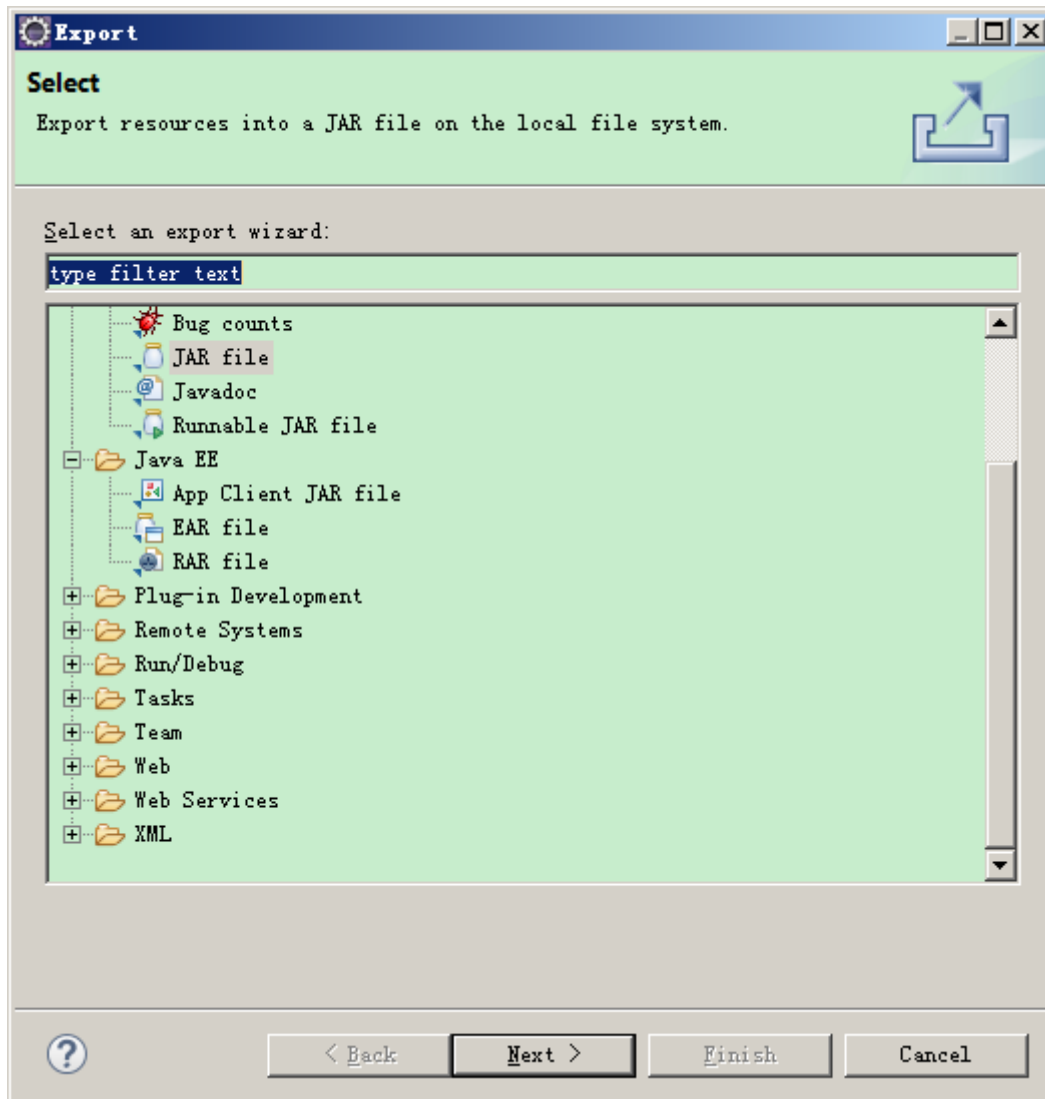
Export

Select

Export resources into a JAR file on the local file system.

Select an export wizard:

type filter text

Bug counts
JAR file
Javadoc
Runnable JAR file
Java EE
App Client JAR file
EAR file
RAR file
Plug-in Development
Remote Systems
Run/Debug
Tasks
Team
Web
Web Services
XML

< Back
Next >
Finish
Cancel